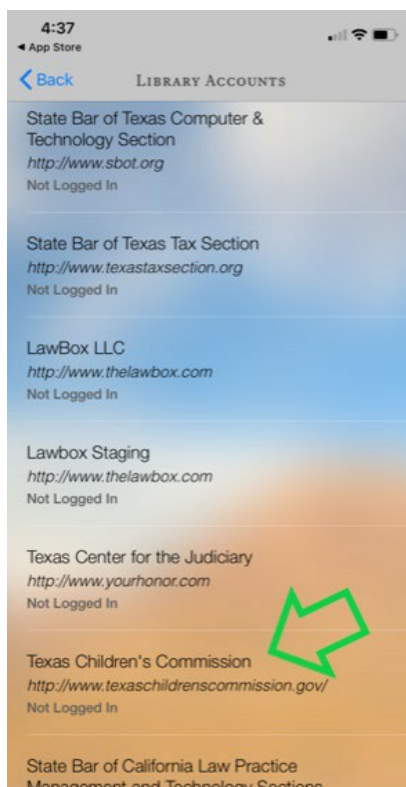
4:37
◂ App Store

< Back
Library Accounts

State Bar of Texas Computer & Technology Section
http://www.sbot.org
Not Logged In

State Bar of Texas Tax Section
http://www.texastaxsection.org
Not Logged In

LawBox LLC
http://www.thelawbox.com
Not Logged In

Lawbox Staging
http://www.thelawbox.com
Not Logged In

Texas Center for the Judiciary
http://www.yourhonor.com
Not Logged In

Texas Children's Commission
http://www.texaschildrenscommission.gov/
Not Logged In

State Bar of California Law Practice Management and Technology Sections